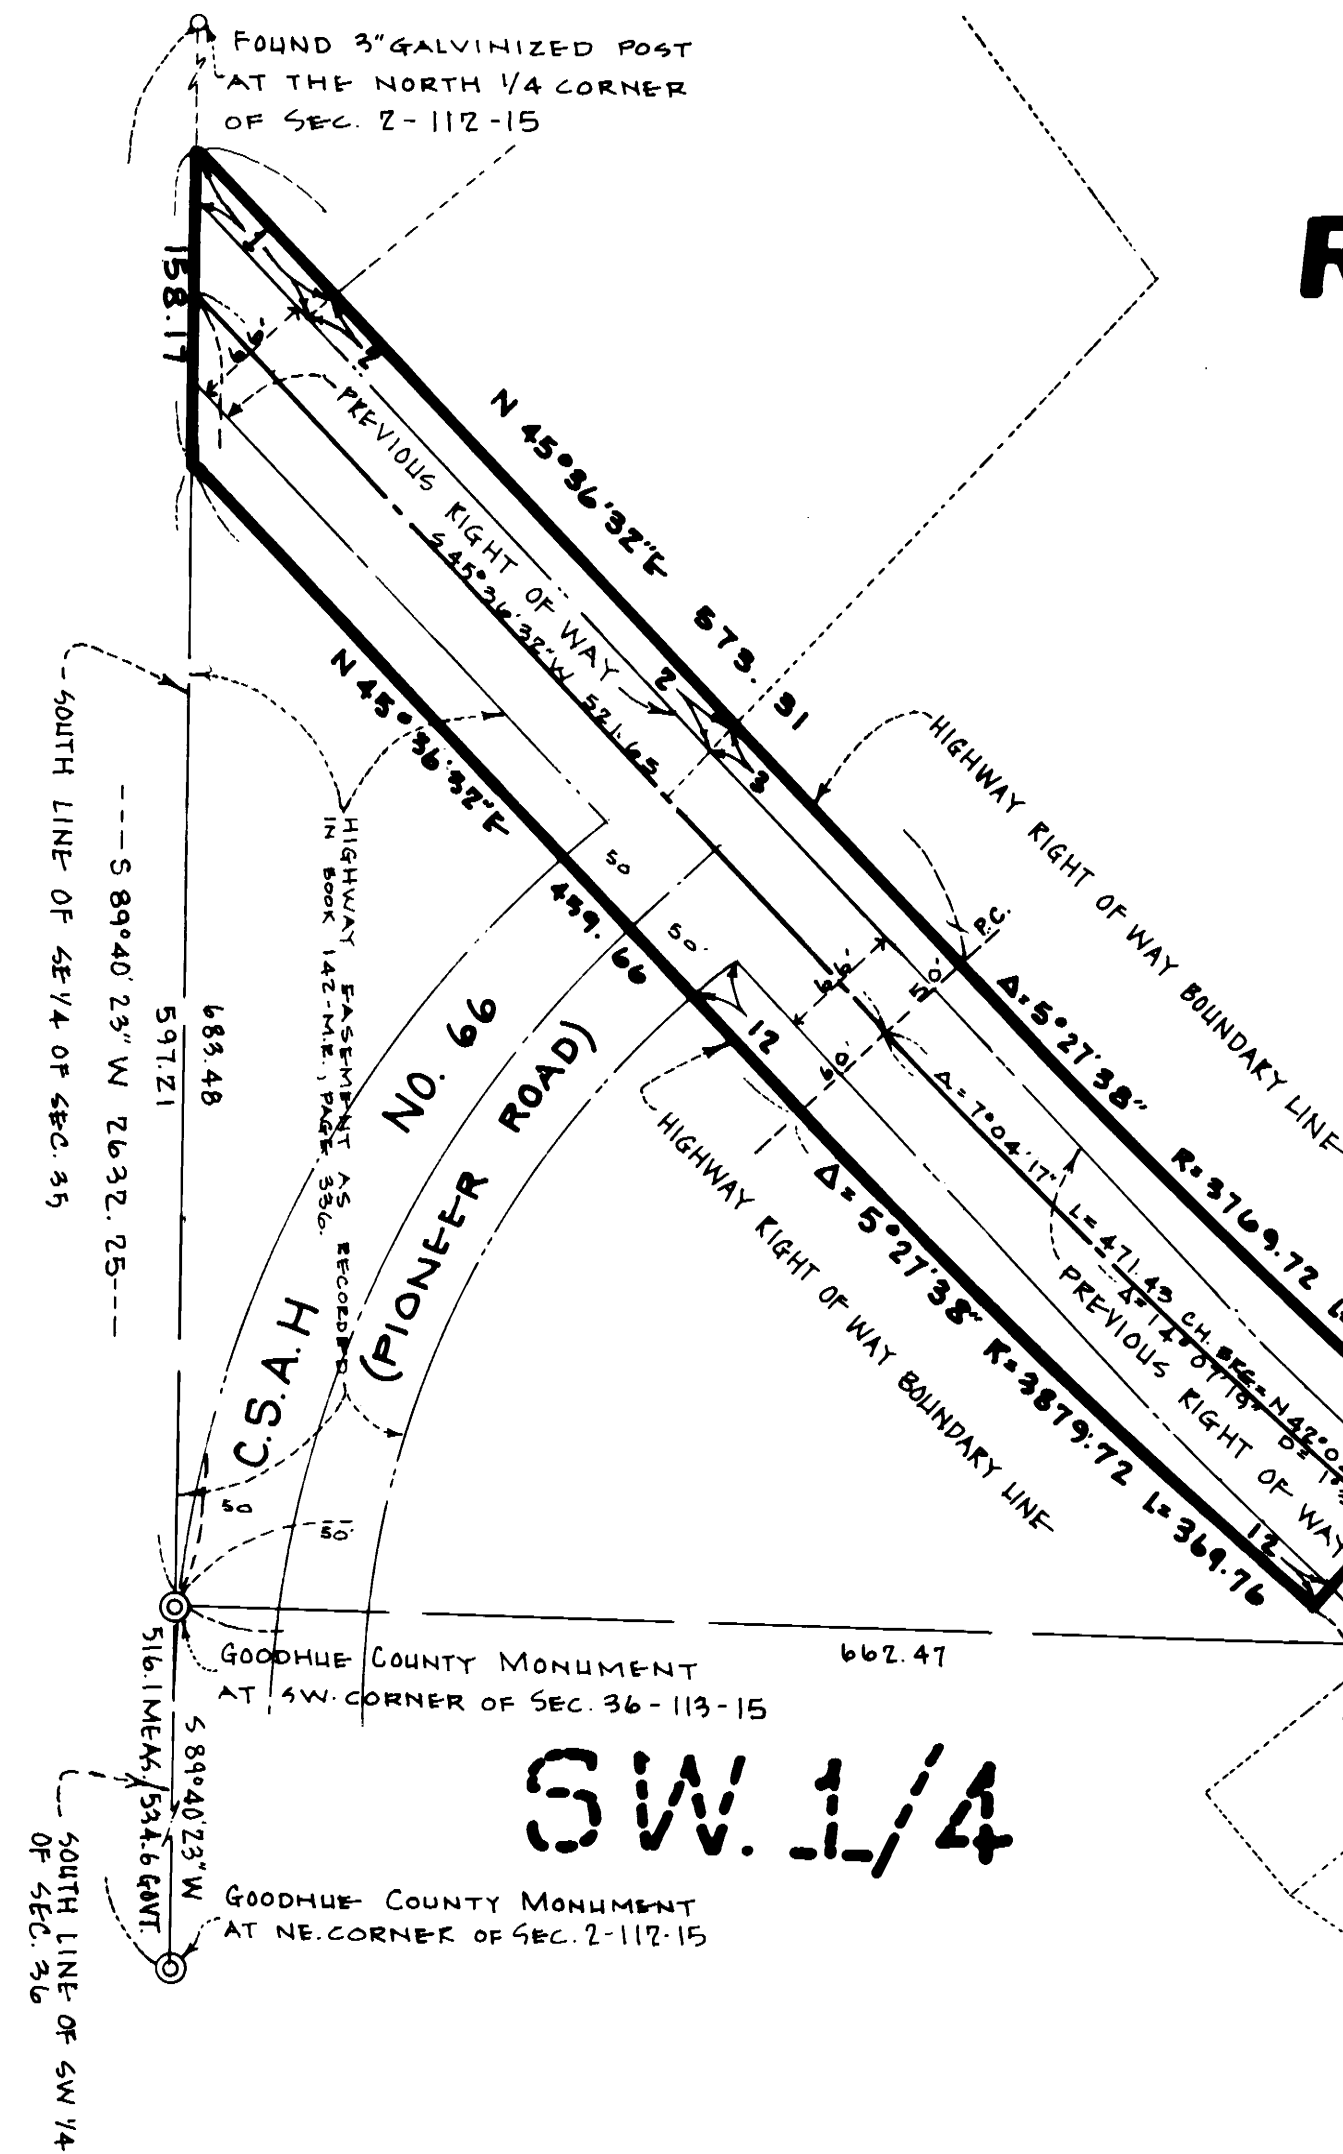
FOUND 3"GALVINIZED POST AT THE NORTH 1/4 CORNER OF SEC. 2-112-15

R

158.17

1

2

N 45°36'32"E

573.31

PREVIOUS RIGHT OF WAY

S 45°36'32"W 521.65

2

3

HIGHWAY RIGHT OF WAY BOUNDARY LINE

N 45°36'32"E

459.66

50

50

50

50

50

P.C.

Δ=5°27'38"

R=3769.72 L

Δ=7°04'17"

L=471.43 CH.BRG.=N 42°0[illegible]

Δ=14°07'19" D=1°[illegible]

PREVIOUS RIGHT OF WAY

12

12

Δ=5°27'38" R=3879.72 L=369.76

HIGHWAY RIGHT OF WAY BOUNDARY LINE

HIGHWAY EASEMENT AS RECORDED IN BOOK 142 M.R., PAGE 336

NO. 66

(PIONEER ROAD)

C.S.A.H

50

50

SOUTH LINE OF SE 1/4 OF SEC. 35

---S 89°40'23"W 2632.25---

597.21

683.48

GOODHUE COUNTY MONUMENT AT SW. CORNER OF SEC. 36-113-15

662.47

SW. 1/4

516.1 MEAS./534.6 GOVT.

S 89°40'23"W

GOODHUE COUNTY MONUMENT AT NE. CORNER OF SEC. 2-112-15

SOUTH LINE OF SW 1/4 OF SEC. 36